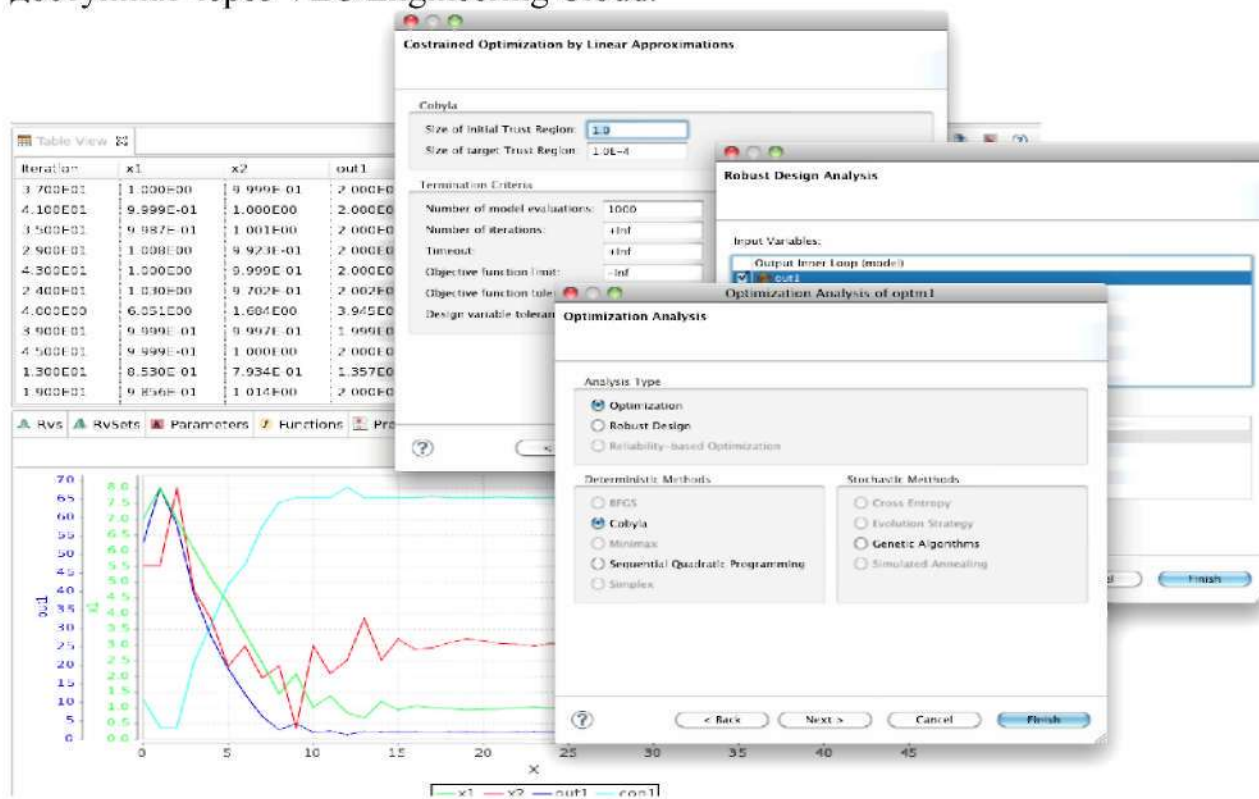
Доступные через VRE Engineering Cloud.

Costrained Optimization by Linear Approximations

Cobyla
Size of Initial Trust Region: 1.0
Size of target Trust Region: 1.0E-4

Termination Criteria
Number of model evaluations: 1000
Number of iterations: +Inf
Timeout: +Inf
Objective function limit: -Inf
Objective function tole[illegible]
Design variable toleran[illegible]

Table View

| Iteration | x1 | x2 | out1 |
|---|---|---|---|
| 3.700E01 | 1.000E00 | 9.999E-01 | 2.000E0 |
| 4.100E01 | 9.999E-01 | 1.000E00 | 2.000E0 |
| 3.500E01 | 9.987E-01 | 1.001E00 | 2.000E0 |
| 2.900E01 | 1.008E00 | 9.923E-01 | 2.000E0 |
| 4.300E01 | 1.000E00 | 9.999E-01 | 2.000E0 |
| 2.400E01 | 1.030E00 | 9.702E-01 | 2.002E0 |
| 4.000E00 | 6.051E00 | 1.684E00 | 3.945E0 |
| 3.900E01 | 9.999E-01 | 9.997E-01 | 1.999E0 |
| 4.500E01 | 9.999E-01 | 1.000E00 | 2.000E0 |
| 1.300E01 | 8.530E-01 | 7.934E-01 | 1.357E0 |
| 1.900E01 | 9.856E-01 | 1.014E00 | 2.000E0 |

Rvs | RvSets | Parameters | Functions | Pr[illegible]

Robust Design Analysis

Input Variables:
Output Inner Loop (model)
out1

Optimization Analysis of optm1

Optimization Analysis

Analysis Type
Optimization
Robust Design
Reliability-based Optimization

Deterministic Methods
BFGS
Cobyla
Minimax
Sequential Quadratic Programming
Simplex

Stochastic Methods
Cross Entropy
Evolution Strategy
Genetic Algorithms
Simulated Annealing

< Back | Next > | Cancel | Finish

Finish

out1 x2
70 65 60 55 50 45 40 35 30 25 20 15 10 5 0
8.0 7.5 7.0 6.5 6.0 5.5 5.0 4.5 4.0 3.5 3.0 2.5 2.0 1.5 1.0 0.5 0.0
0 5 10 15 20 25 30 35 40 45
x
x1 x2 out1 con1